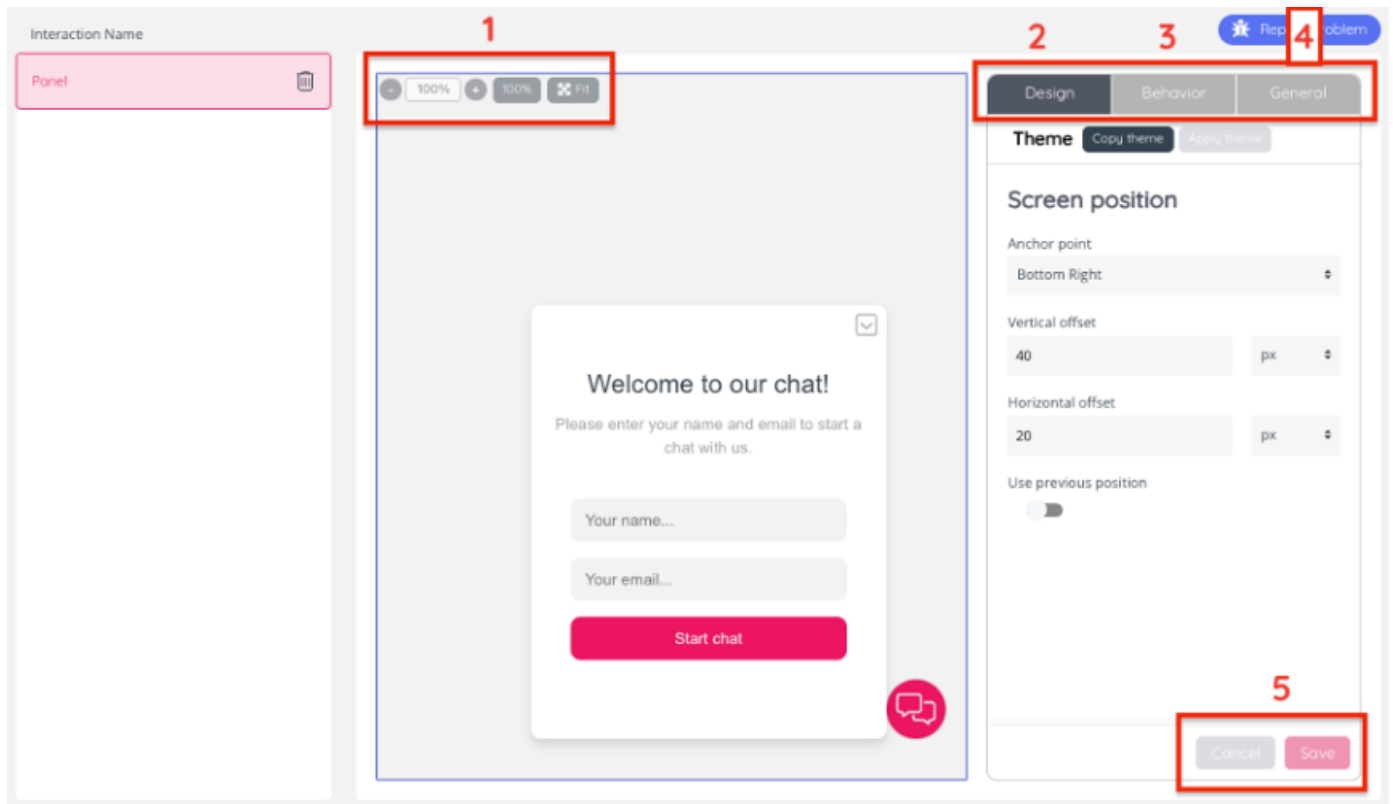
Interaction Name

Panel

1

- 100% + 100% Fit

2 3 Rep 4 roblem

Design Behavior General

Theme Copy theme Apply theme

Screen position

Anchor point

Bottom Right

Vertical offset

40 px

Horizontal offset

20 px

Use previous position

Welcome to our chat!

Please enter your name and email to start a chat with us.

Your name...

Your email...

Start chat

5

Cancel Save